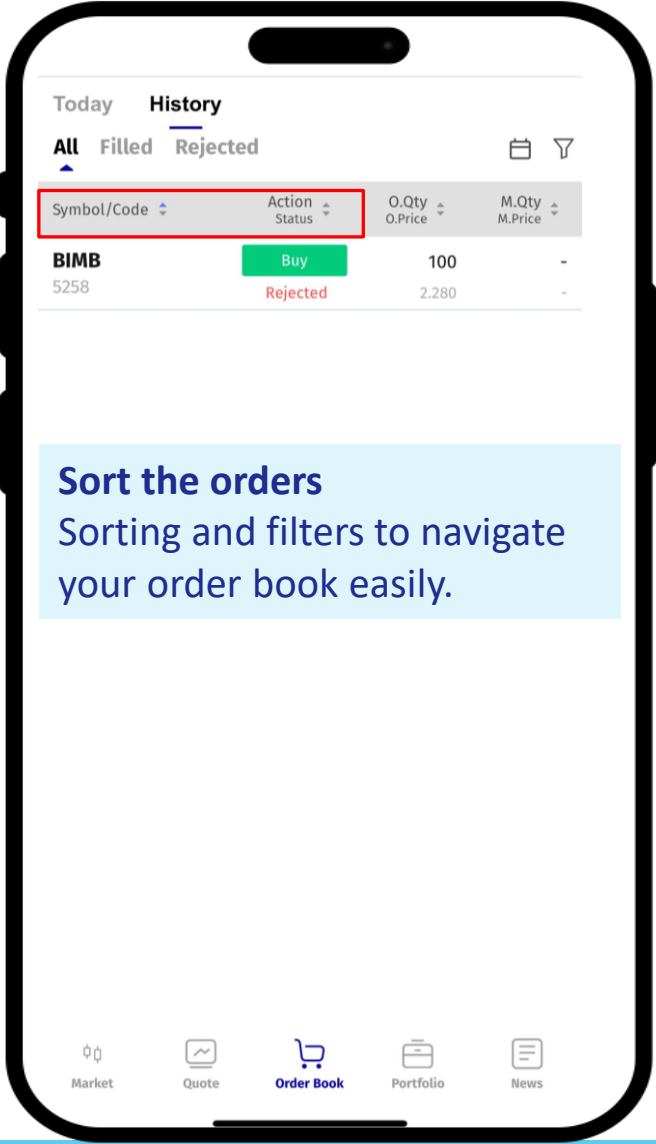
Today History

All Filled Rejected

| Symbol/Code | Action Status | O.Qty O.Price | M.Qty M.Price |
|---|---|---|---|
| BIMB 5258 | Buy Rejected | 100 2.280 | - - |

Sort the orders
Sorting and filters to navigate your order book easily.

Market Quote Order Book Portfolio News